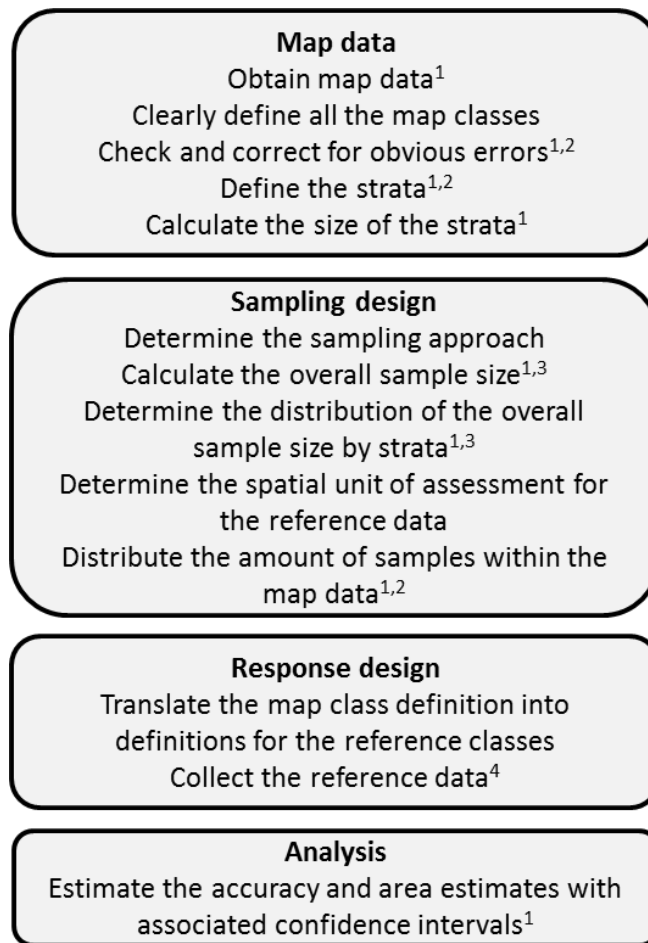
**Map data**
Obtain map data$^{1}$
Clearly define all the map classes
Check and correct for obvious errors$^{1,2}$
Define the strata$^{1,2}$
Calculate the size of the strata$^{1}$

**Sampling design**
Determine the sampling approach
Calculate the overall sample size$^{1,3}$
Determine the distribution of the overall sample size by strata$^{1,3}$
Determine the spatial unit of assessment for the reference data
Distribute the amount of samples within the map data$^{1,2}$

**Response design**
Translate the map class definition into definitions for the reference classes
Collect the reference data$^{4}$

**Analysis**
Estimate the accuracy and area estimates with associated confidence intervals$^{1}$